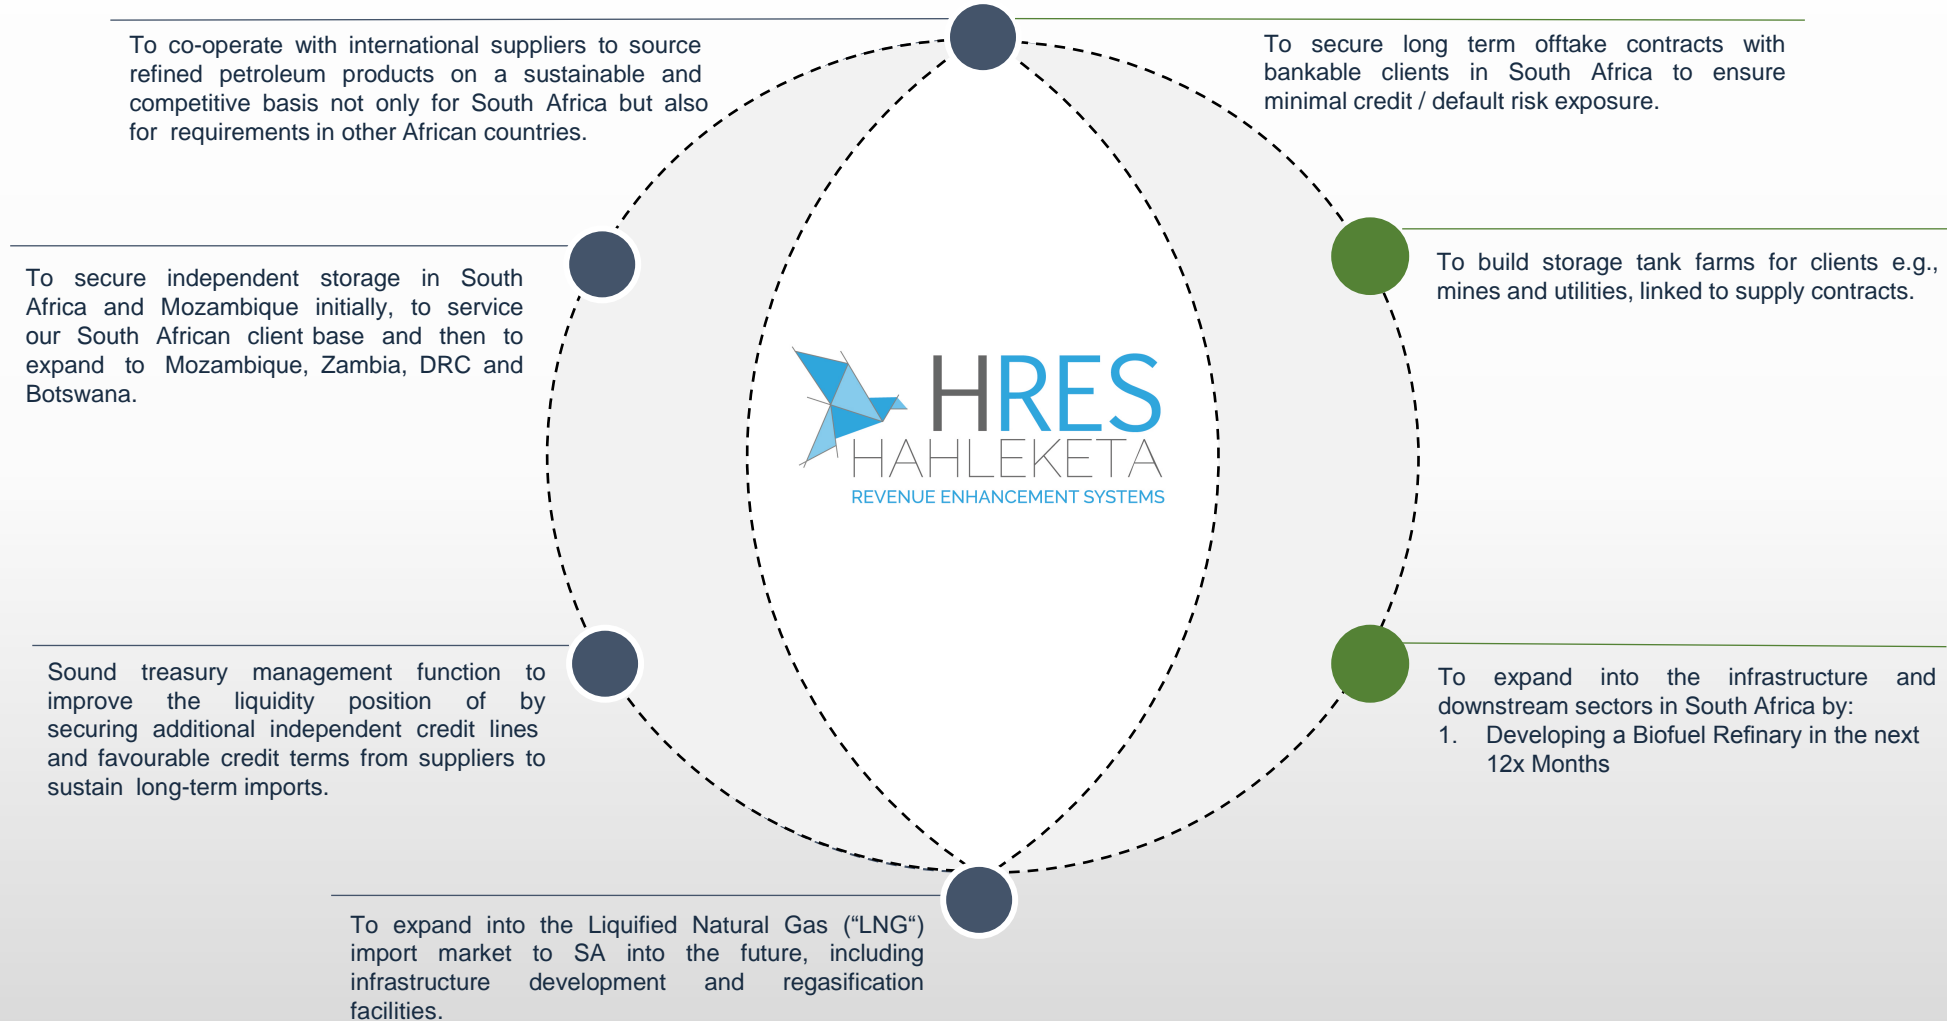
To co-operate with international suppliers to source refined petroleum products on a sustainable and competitive basis not only for South Africa but also for requirements in other African countries.

To secure long term offtake contracts with bankable clients in South Africa to ensure minimal credit / default risk exposure.

To secure independent storage in South Africa and Mozambique initially, to service our South African client base and then to expand to Mozambique, Zambia, DRC and Botswana.

To build storage tank farms for clients e.g., mines and utilities, linked to supply contracts.

HRES
HAHLEKETA
REVENUE ENHANCEMENT SYSTEMS

Sound treasury management function to improve the liquidity position of by securing additional independent credit lines and favourable credit terms from suppliers to sustain long-term imports.

To expand into the infrastructure and downstream sectors in South Africa by:
1. Developing a Biofuel Refinary in the next 12x Months

To expand into the Liquified Natural Gas (“LNG“) import market to SA into the future, including infrastructure development and regasification facilities.